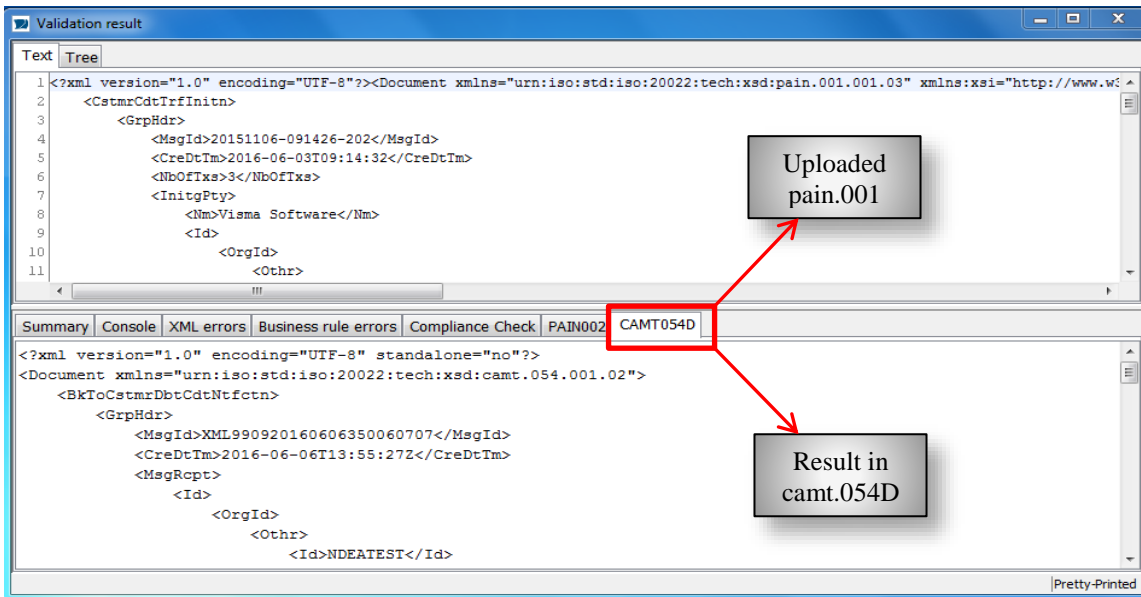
Validation result

Text Tree

1 <?xml version="1.0" encoding="UTF-8"?><Document xmlns="urn:iso:std:iso:20022:tech:xsd:pain.001.001.03" xmlns:xsi="http://www.w3
2 <CstmrCdtTrfInitn>
3 <GrpHdr>
4 <MsgId>20151106-091426-202</MsgId>
5 <CreDtTm>2016-06-03T09:14:32</CreDtTm>
6 <NbOfTxs>3</NbOfTxs>
7 <InitgPty>
8 <Nm>Visma Software</Nm>
9 <Id>
10 <OrgId>
11 <Othr>

Uploaded pain.001

Summary Console XML errors Business rule errors Compliance Check PAIN002 CAMT054D

<?xml version="1.0" encoding="UTF-8" standalone="no"?>
<Document xmlns="urn:iso:std:iso:20022:tech:xsd:camt.054.001.02">
<BkToCstmrDbtCdtNtfctn>
<GrpHdr>
<MsgId>XML99092016060635006070 7</MsgId>
<CreDtTm>2016-06-06T13:55:27Z</CreDtTm>
<MsgRcpt>
<Id>
<OrgId>
<Othr>
<Id>NDEATEST</Id>

Result in camt.054D

Pretty-Printed